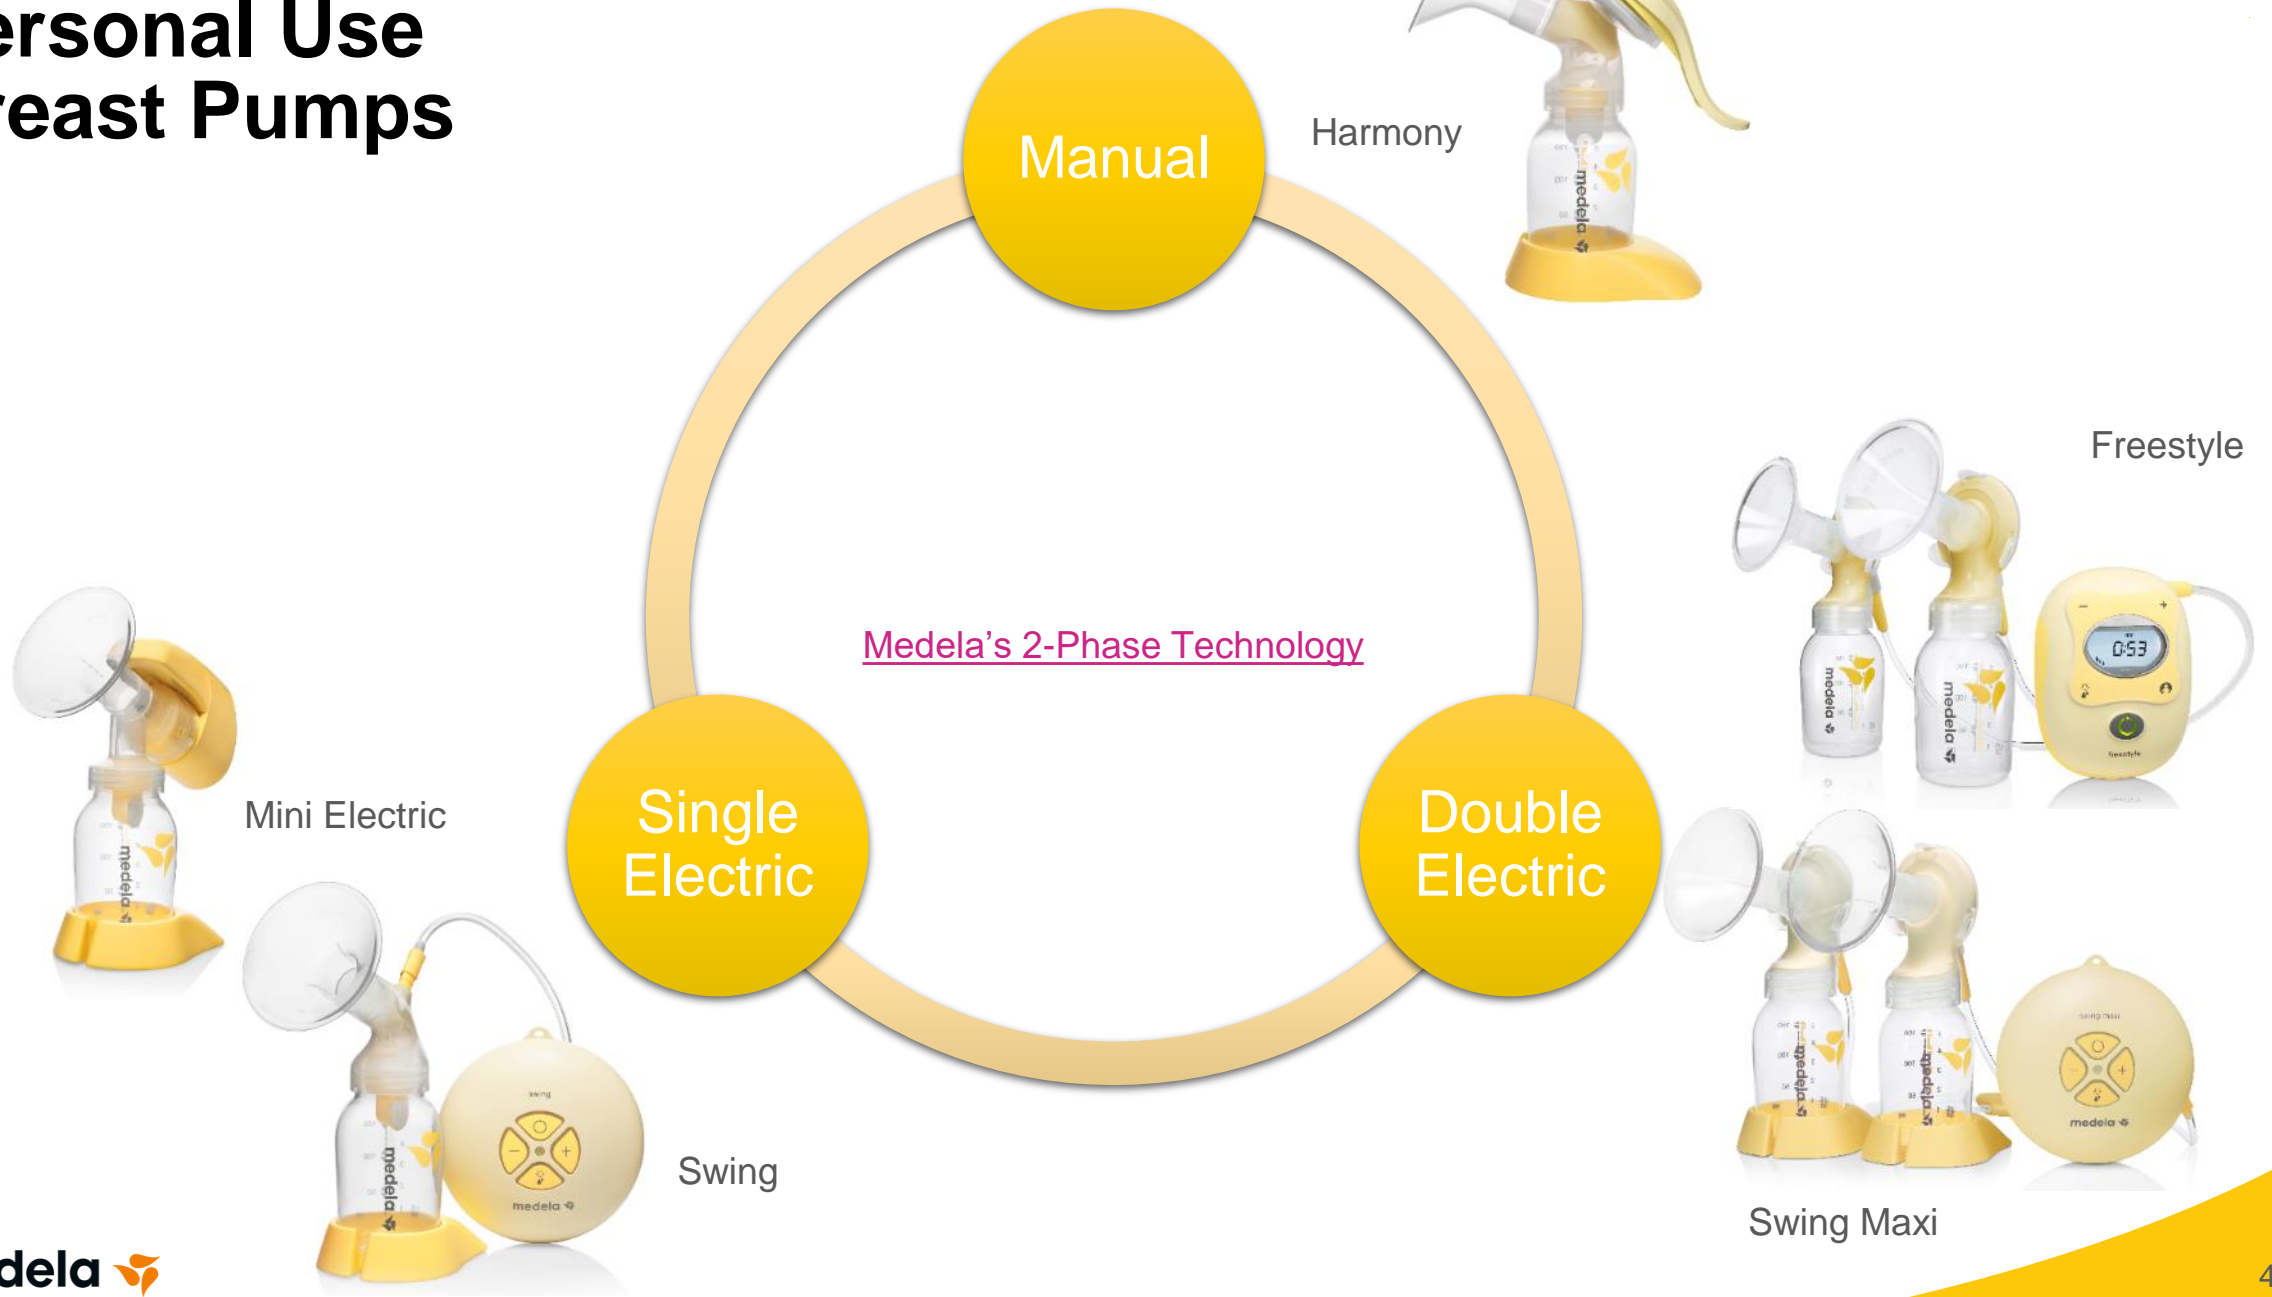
ersonal Use
reast Pumps

Manual

Harmony

Medela's 2-Phase Technology

Freestyle

0:53

Mini Electric

Single Electric

Double Electric

Swing

Swing Maxi

medela

medela

medela

medela

medela

medela

medela

medela

medela

dela

4